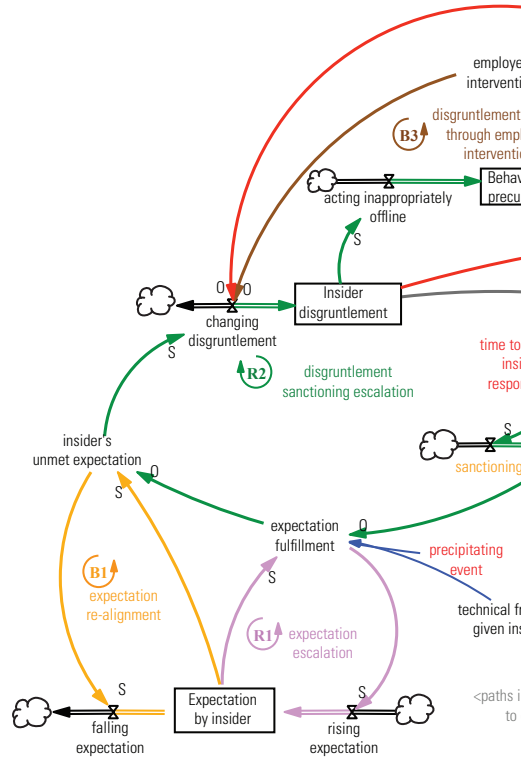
employe
interventi

disgruntlement
through empl
interventio

B3

Behav
precu

acting inappropriately
offline

S

O
O

changing
disgruntlement

Insider
disgruntlement

S

R2

disgruntlement
sanctioning escalation

time to
insi
respo

insider's
unmet expectation

O

S

S

sanctioning

S

expectation
fulfillment

O

precipitating
event

B1

expectation
re-alignment

S

R1

expectation
escalation

technical f
given ins

S

S

falling
expectation

Expectation
by insider

rising
expectation

<paths i
to